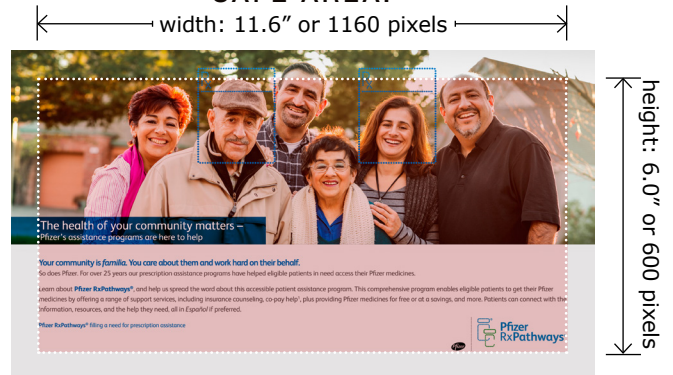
SAFE AREA:

width: 11.6" or 1160 pixels

height: 6.0" or 600 pixels

The health of your community matters –
Pfizer's assistance programs are here to help

Your community is *familia*. You care about them and work hard on their behalf.
So does Pfizer. For over 25 years our prescription assistance programs have helped eligible patients in need access their Pfizer medicines.

Learn about **Pfizer RxPathways®**, and help us spread the word about this accessible patient assistance program. This comprehensive program enables eligible patients to get their Pfizer medicines by offering a range of support services, including insurance counseling, co-pay help¹, plus providing Pfizer medicines for free or at a savings, and more. Patients can connect with the information, resources, and the help they need, all in *Español* if preferred.

Pfizer RxPathways® filling a need for prescription assistance

Pfizer

Pfizer RxPathways